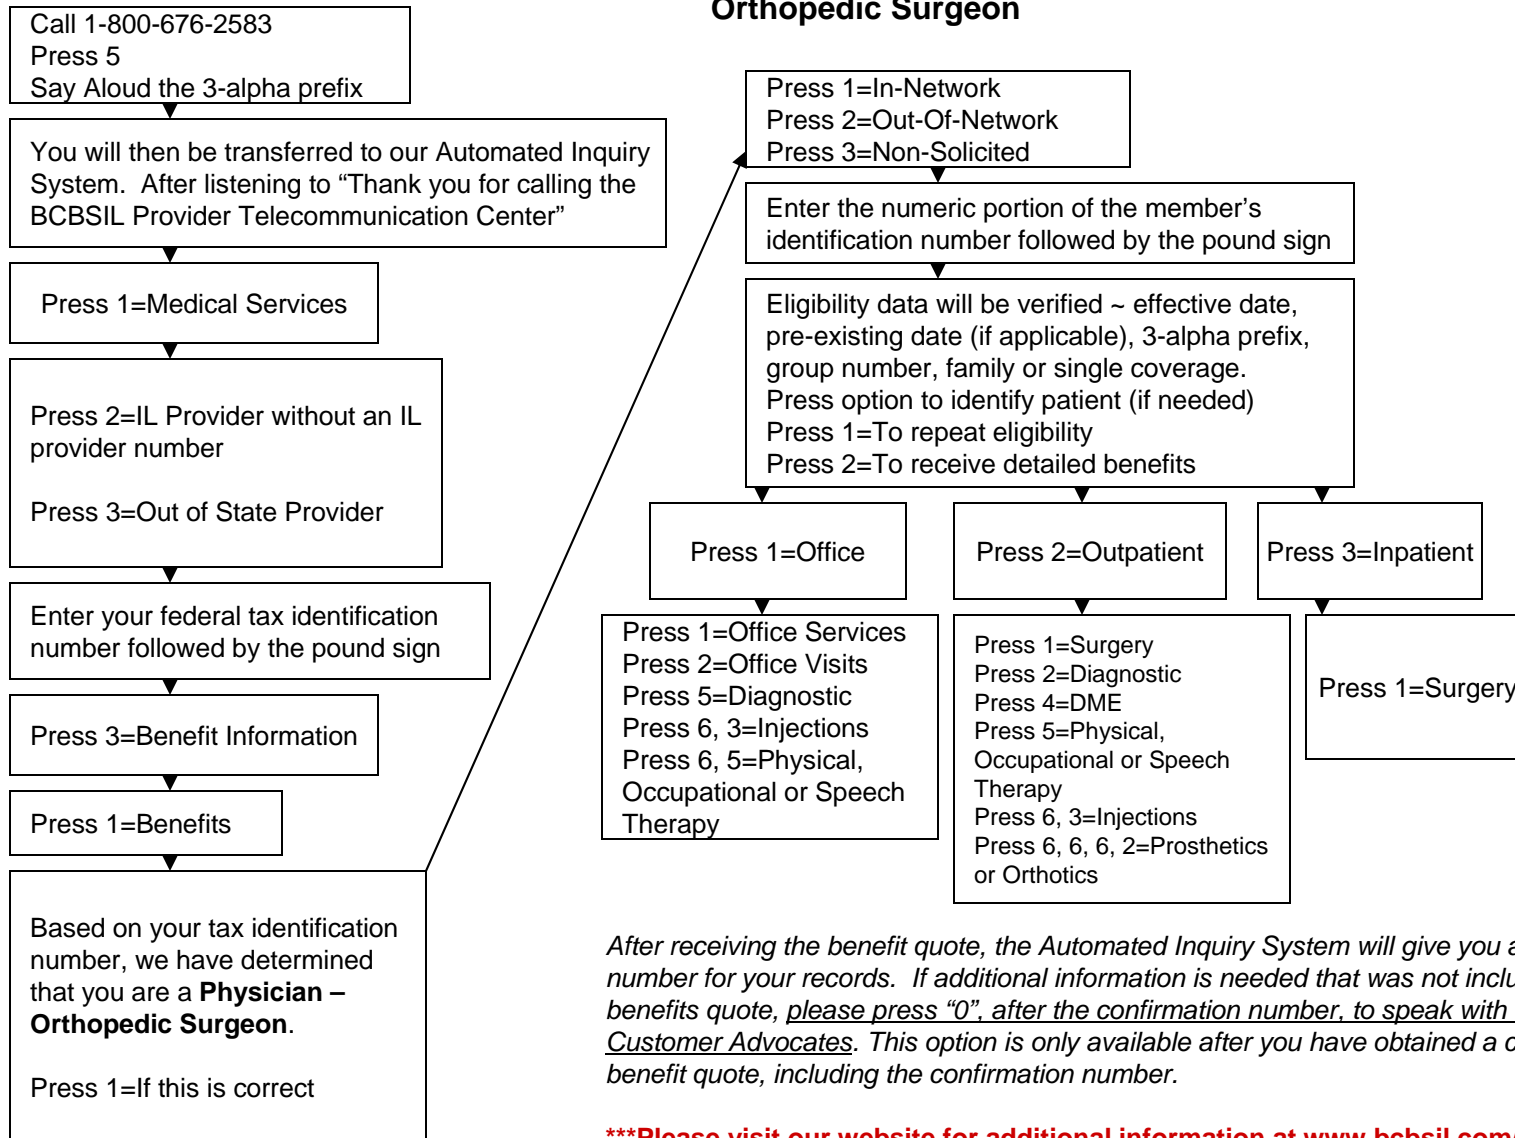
Orthopedic Surgeon

Call 1-800-676-2583
Press 5
Say Aloud the 3-alpha prefix

You will then be transferred to our Automated Inquiry System. After listening to "Thank you for calling the BCBSIL Provider Telecommunication Center"

Press 1=Medical Services

Press 2=IL Provider without an IL provider number

Press 3=Out of State Provider

Enter your federal tax identification number followed by the pound sign

Press 3=Benefit Information

Press 1=Benefits

Based on your tax identification number, we have determined that you are a **Physician – Orthopedic Surgeon**.

Press 1=If this is correct

Press 1=In-Network
Press 2=Out-Of-Network
Press 3=Non-Solicited

Enter the numeric portion of the member's identification number followed by the pound sign

Eligibility data will be verified ~ effective date, pre-existing date (if applicable), 3-alpha prefix, group number, family or single coverage.
Press option to identify patient (if needed)
Press 1=To repeat eligibility
Press 2=To receive detailed benefits

Press 1=Office

Press 2=Outpatient

Press 3=Inpatient

Press 1=Office Services
Press 2=Office Visits
Press 5=Diagnostic
Press 6, 3=Injections
Press 6, 5=Physical, Occupational or Speech Therapy

Press 1=Surgery
Press 2=Diagnostic
Press 4=DME
Press 5=Physical, Occupational or Speech Therapy
Press 6, 3=Injections
Press 6, 6, 6, 2=Prosthetics or Orthotics

Press 1=Surgery

*After receiving the benefit quote, the Automated Inquiry System will give you a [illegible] number for your records. If additional information is needed that was not inclu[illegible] benefits quote, please press "0", after the confirmation number, to speak with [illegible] Customer Advocates. This option is only available after you have obtained a c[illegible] benefit quote, including the confirmation number.*

***Please visit our website for additional information at www.bcbsil.com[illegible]